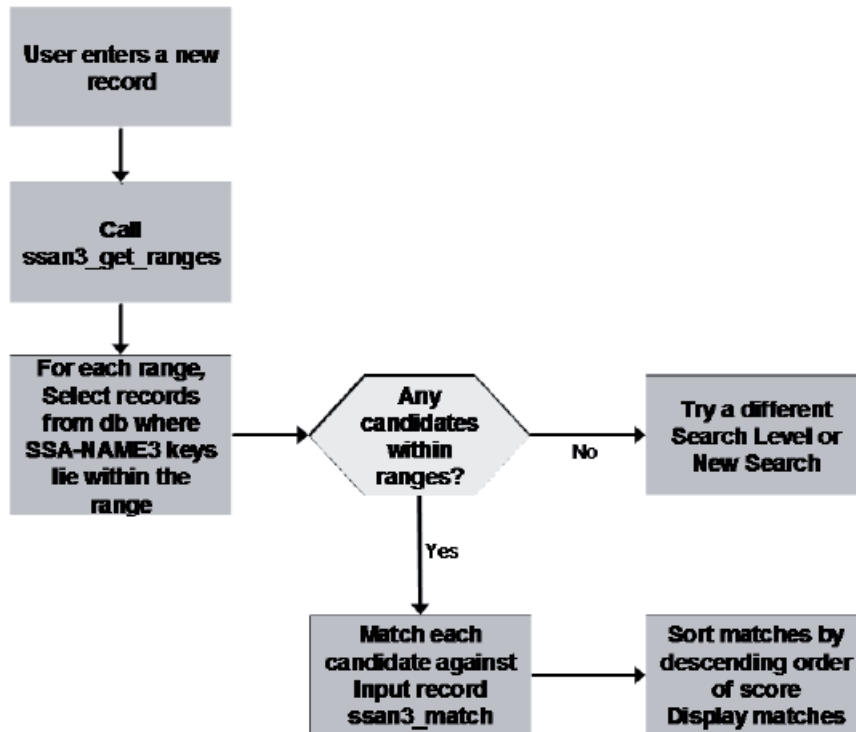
User enters a new record

Call ssan3_get_ranges

For each range, Select records from db where SSA-NAME3 keys lie within the range

Any candidates within ranges?

No

Try a different Search Level or New Search

Yes

Match each candidate against Input record ssan3_match

Sort matches by descending order of score Display matches